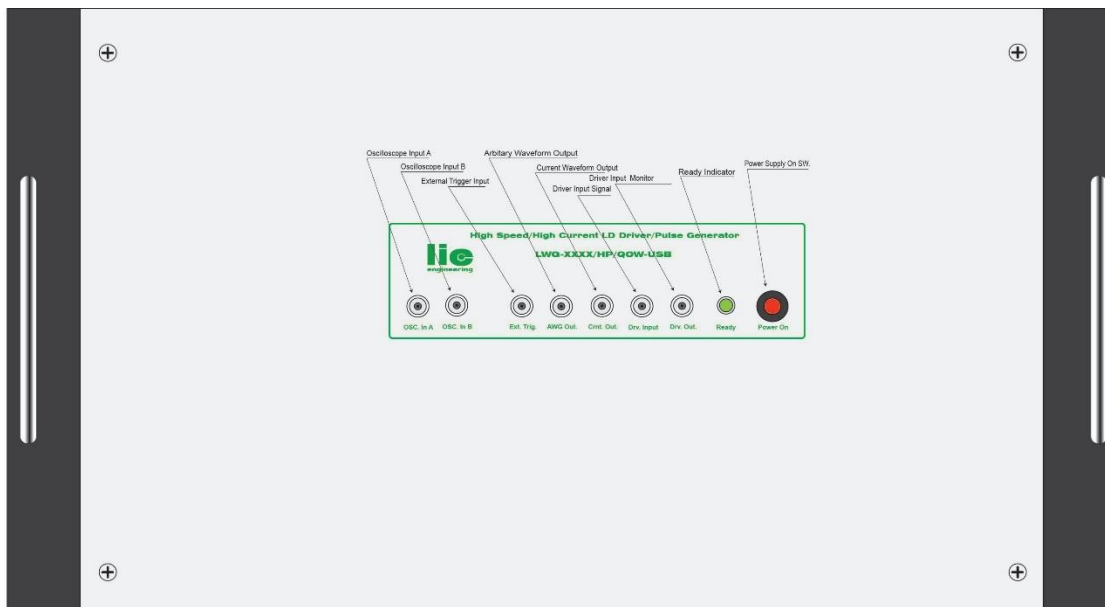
Oscilloscope Input A
Oscilloscope Input B
External Trigger Input
Arbitary Waveform Output
Current Waveform Output
Driver Input Monitor
Driver Input Signal
Ready Indicator
Power Supply On SW.

High Speed/High Current LD Driver/Pulse Generator
lic
engineering
LWG-XXXX/HP/QOW-USB

OSC. In A
OSC. In B
Ext. Trig.
AWG Out.
Crnt. Out.
Drv. Input
Drv. Out.
Ready
Power On